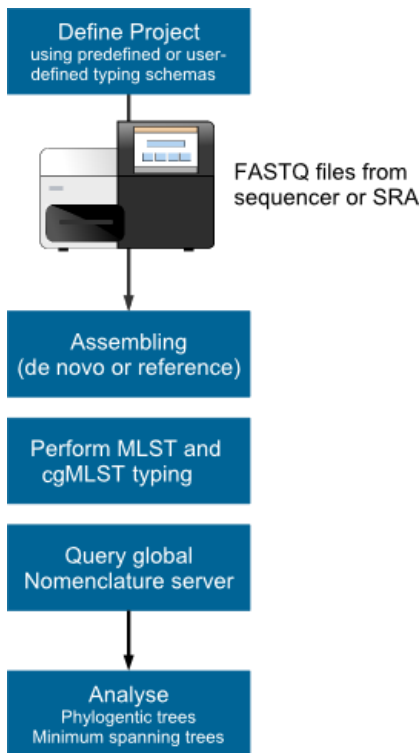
Define Project
using predefined or user-defined typing schemas

FASTQ files from sequencer or SRA

Assembling
(de novo or reference)

Perform MLST and cgMLST typing

Query global Nomenclature server

Analyse
Phylogentic trees
Minimum spanning trees